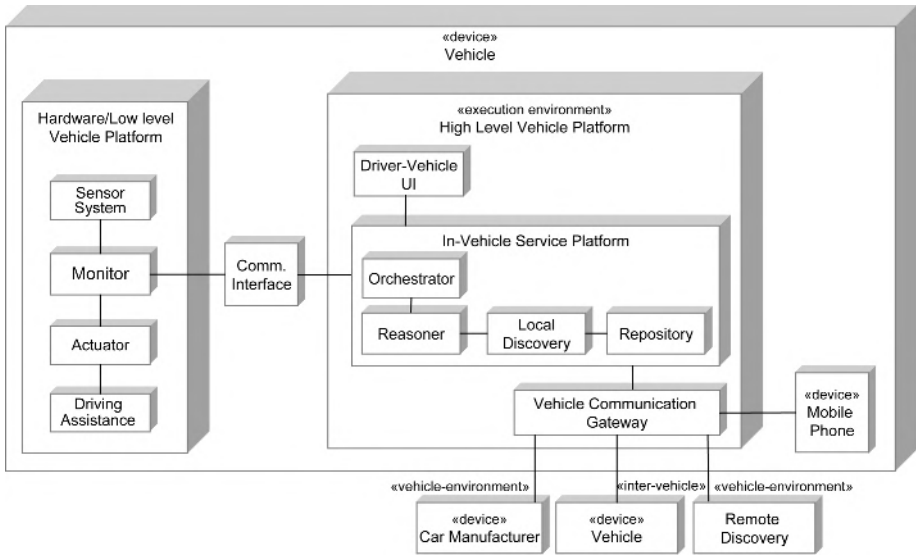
«device»
Vehicle

Hardware/Low level Vehicle Platform

Sensor System

Monitor

Actuator

Driving Assistance

Comm. Interface

«execution environment»
High Level Vehicle Platform

Driver-Vehicle UI

In-Vehicle Service Platform

Orchestrator

Reasoner

Local Discovery

Repository

Vehicle Communication Gateway

«device»
Mobile Phone

«vehicle-environment»

«inter-vehicle»

«vehicle-environment»

«device»
Car Manufacturer

«device»
Vehicle

Remote Discovery